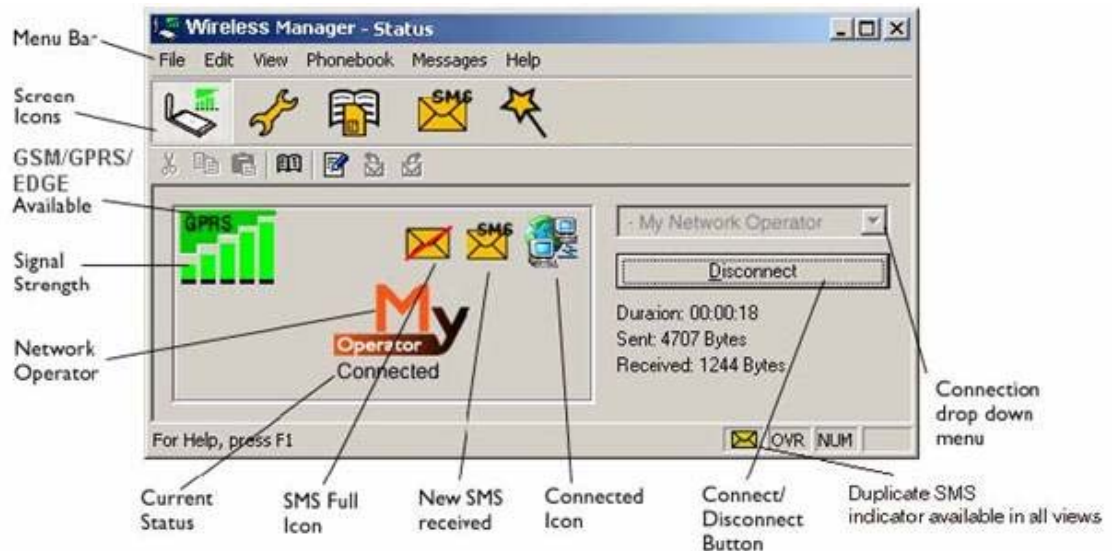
Menu Ba-

Wireless Manager - Status

File Edit View Phonebook Messages Help

Screen Icons

SMS

GSM/GPRS/ EDGE Available

GPRS

Signal Strength

SMS

- My Network Operator

Disconnect

Duraion: 00:00:18
Sent: 4707 Bytes
Received: 1244 Bytes

Network Operator

My
Operator

Connected

For Help, press F1

OVR NUM

Connection drop down menu

Current Status

SMS Full Icon

New SMS received

Connected Icon

Connect/ Disconnect Button

Duplicate SMS indicator available in all views